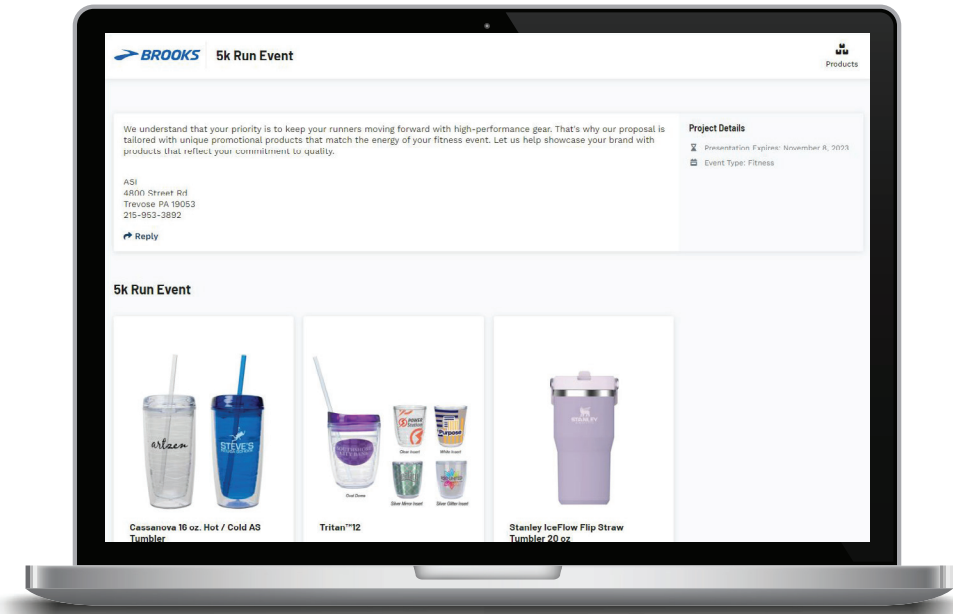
BROOKS 5k Run Event

Products

We understand that your priority is to keep your runners moving forward with high-performance gear. That's why our proposal is tailored with unique promotional products that match the energy of your fitness event. Let us help showcase your brand with products that reflect your commitment to quality.

ASI
4800 Street Rd
Trevose PA 19053
215-953-3892

Reply

Project Details

Presentation Expires: November 8, 2023

Event Type: Fitness

5k Run Event

artzen

STEVE'S

Cassanova 16 oz. Hot / Cold AS Tumbler

Oval Dome

Clear Insert

White Insert

Silver Mirror Insert

Silver Glitter Insert

Tritan™12

STANLEY

Stanley IceFlow Flip Straw Tumbler 20 oz